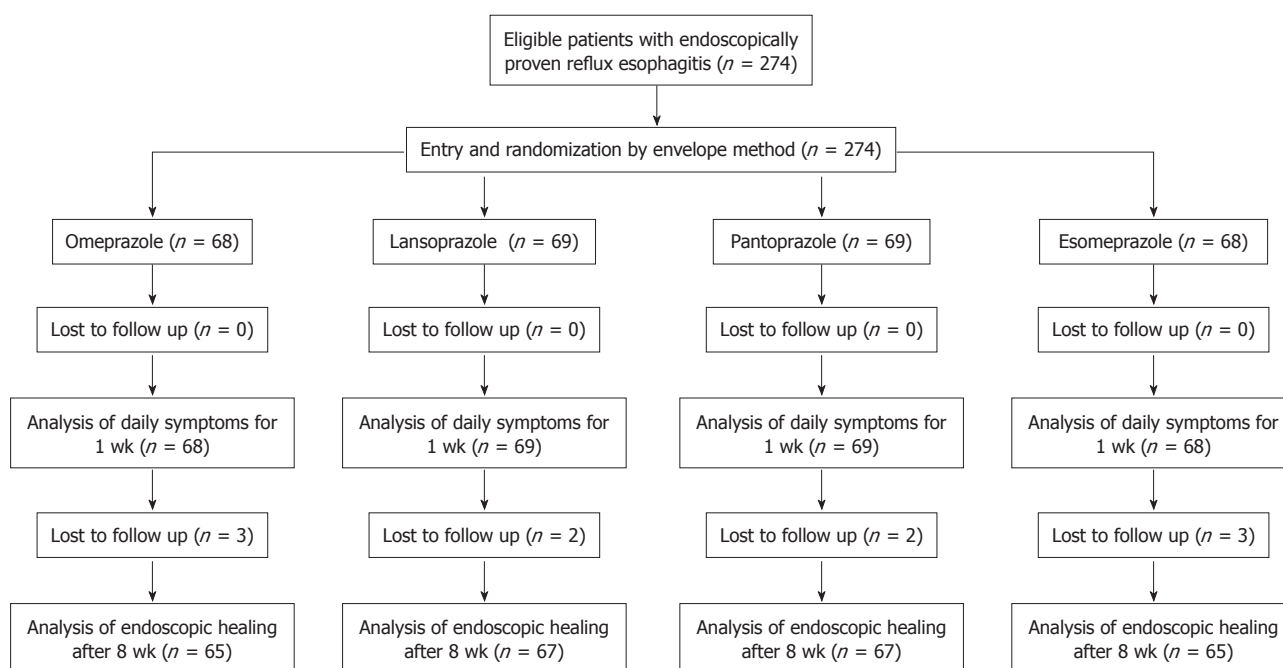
Eligible patients with endoscopically proven reflux esophagitis ($n$ = 274)

Entry and randomization by envelope method ($n$ = 274)

Omeprazole ($n$ = 68)

Lost to follow up ($n$ = 0)

Analysis of daily symptoms for 1 wk ($n$ = 68)

Lost to follow up ($n$ = 3)

Analysis of endoscopic healing after 8 wk ($n$ = 65)

Lansoprazole ($n$ = 69)

Lost to follow up ($n$ = 0)

Analysis of daily symptoms for 1 wk ($n$ = 69)

Lost to follow up ($n$ = 2)

Analysis of endoscopic healing after 8 wk ($n$ = 67)

Pantoprazole ($n$ = 69)

Lost to follow up ($n$ = 0)

Analysis of daily symptoms for 1 wk ($n$ = 69)

Lost to follow up ($n$ = 2)

Analysis of endoscopic healing after 8 wk ($n$ = 67)

Esomeprazole ($n$ = 68)

Lost to follow up ($n$ = 0)

Analysis of daily symptoms for 1 wk ($n$ = 68)

Lost to follow up ($n$ = 3)

Analysis of endoscopic healing after 8 wk ($n$ = 65)